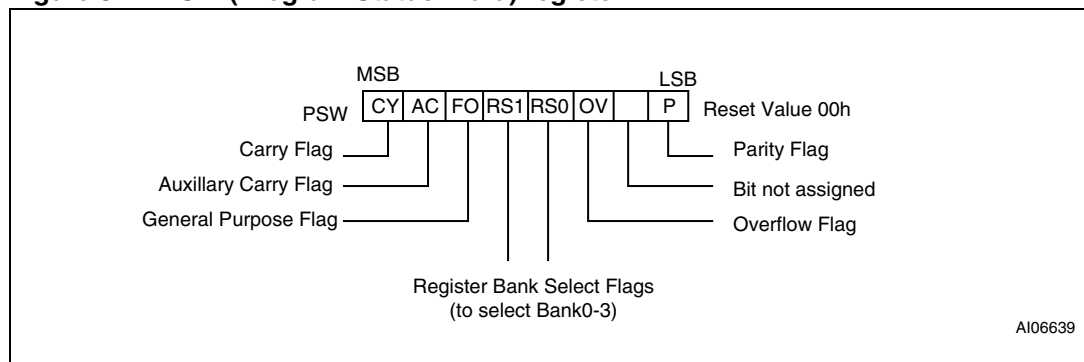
MSB

LSB

PSW

| CY | AC | FO | RS1 | RS0 | OV | | P |
|---|---|---|---|---|---|---|---|

Reset Value 00h

Carry Flag

Auxillary Carry Flag

General Purpose Flag

Parity Flag

Bit not assigned

Overflow Flag

Register Bank Select Flags (to select Bank0-3)

AI06639